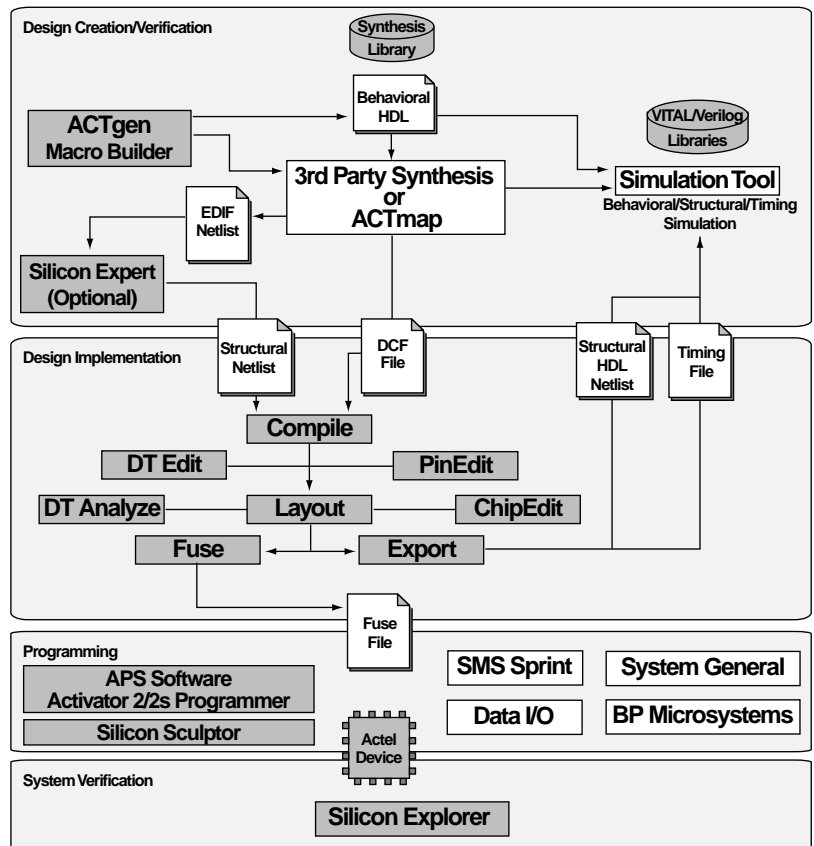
Design Creation/Verification

Synthesis Library

Behavioral HDL

ACTgen Macro Builder

VITAL/Verilog Libraries

3rd Party Synthesis or ACTmap

Simulation Tool

Behavioral/Structural/Timing Simulation

EDIF Netlist

Silicon Expert (Optional)

Design Implementation

Structural Netlist

DCF File

Structural HDL Netlist

Timing File

Compile

DT Edit

PinEdit

DT Analyze

Layout

ChipEdit

Fuse

Export

Fuse File

Programming

APS Software Activator 2/2s Programmer

Silicon Sculptor

SMS Sprint

System General

Data I/O

BP Microsystems

Actel Device

System Verification

Silicon Explorer